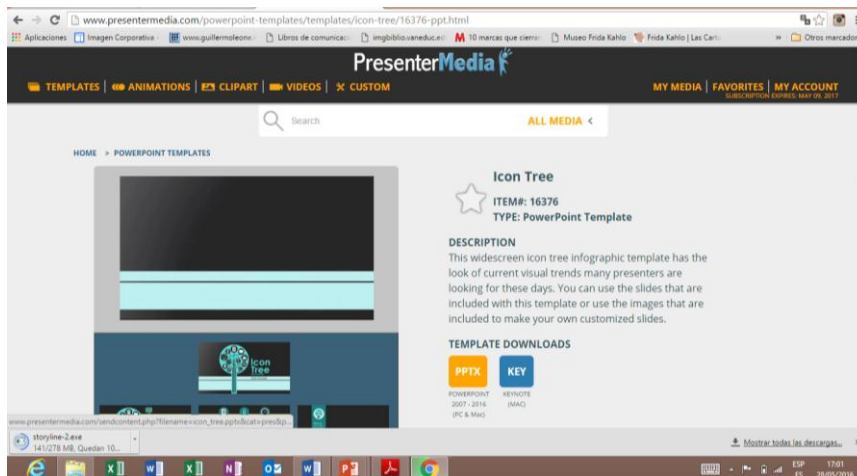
www.presentermedia.com/powerpoint-templates/templates/icon-tree/16376-ppt.html

Aplicaciones | Imagen Corporativa | www.guillermoleone | Libros de comunicac | imgbiblio.vaneduc.e | 10 marcas que cierra | Museo Frida Kahlo | Frida Kahlo | Las Cart | » | Otros marcador

PresenterMedia

TEMPLATES | ANIMATIONS | CLIPART | VIDEOS | CUSTOM

MY MEDIA | FAVORITES | MY ACCOUNT
SUBSCRIPTION EXPIRES: MAY 09, 2017

Search

ALL MEDIA <

HOME > POWERPOINT TEMPLATES

Icon Tree

ITEM#: 16376
TYPE: PowerPoint Template

DESCRIPTION
This widescreen icon tree infographic template has the look of current visual trends many presenters are looking for these days. You can use the slides that are included with this template or use the images that are included to make your own customized slides.

TEMPLATE DOWNLOADS

PPTX
POWERPOINT 2007 - 2016 (PC & Mac)

KEY
KEYNOTE (MAC)

Icon Tree

www.presentermedia.com/sendcontent.php?filename=icon_tree.pptx&cat=pres&p...

storyline-2.exe
141/278 MB, Quedan 10...

Mostrar todas las descargas...

ESP ES 17:01 20/05/2016